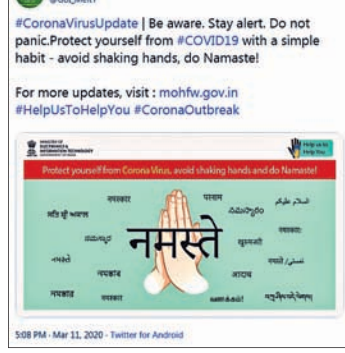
#CoronaVirusUpdate | Be aware. Stay alert. Do not panic.Protect yourself from #COVID19 with a simple habit - avoid shaking hands, do Namaste!

For more updates, visit : mohfw.gov.in
#HelpUsToHelpYou #CoronaOutbreak

Protect yourself from Corona Virus, avoid shaking hands and do Namaste!

नमस्ते

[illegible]

5:08 PM · Mar 11, 2020 · Twitter for Android